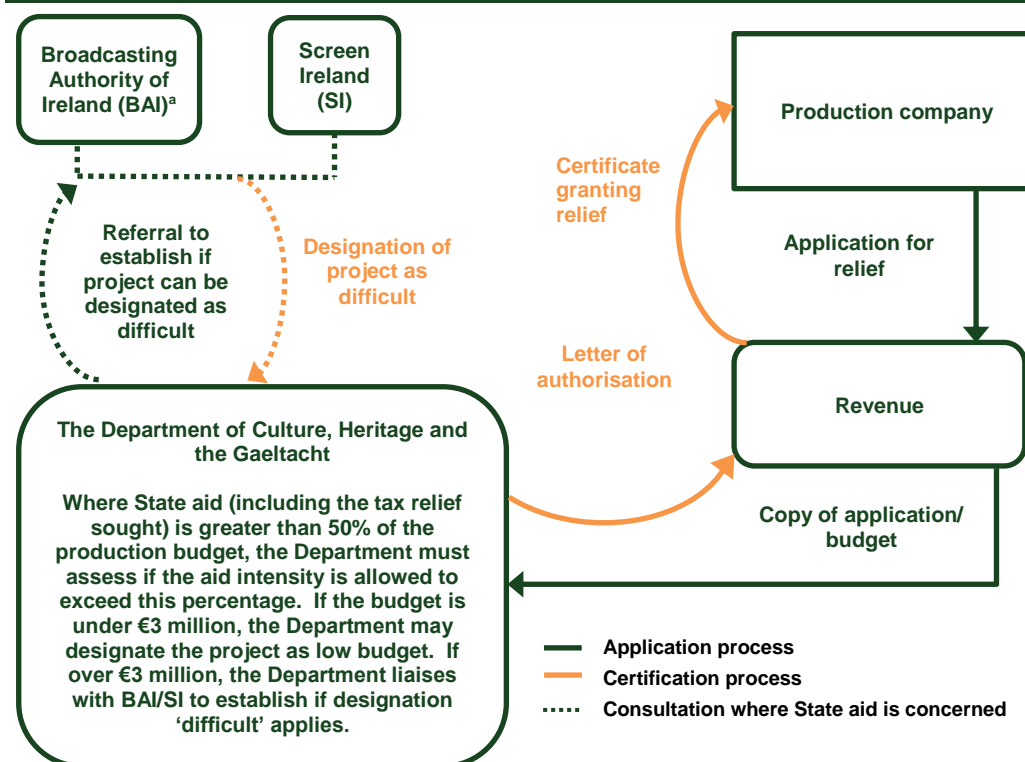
Broadcasting Authority of Ireland (BAI)$^a$

Screen Ireland (SI)

Production company

Certificate granting relief

Application for relief

Referral to establish if project can be designated as difficult

Designation of project as difficult

Letter of authorisation

Revenue

The Department of Culture, Heritage and the Gaeltacht

Where State aid (including the tax relief sought) is greater than 50% of the production budget, the Department must assess if the aid intensity is allowed to exceed this percentage. If the budget is under €3 million, the Department may designate the project as low budget. If over €3 million, the Department liaises with BAI/SI to establish if designation 'difficult' applies.

Copy of application/ budget

Application process

Certification process

Consultation where State aid is concerned